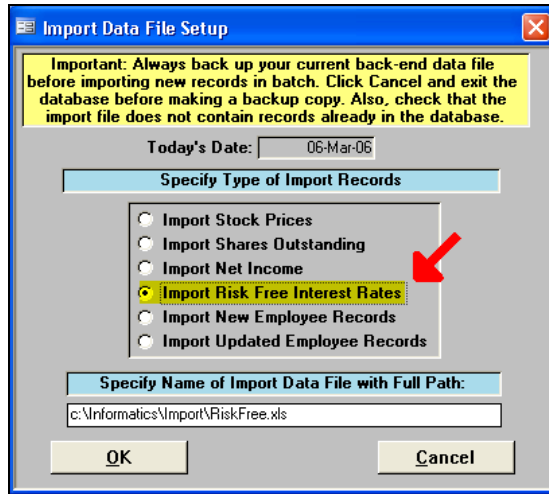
Import Data File Setup

Important: Always back up your current back-end data file before importing new records in batch. Click Cancel and exit the database before making a backup copy. Also, check that the import file does not contain records already in the database.

Today's Date: 06-Mar-06

Specify Type of Import Records

Import Stock Prices
Import Shares Outstanding
Import Net Income
Import Risk Free Interest Rates
Import New Employee Records
Import Updated Employee Records

Specify Name of Import Data File with Full Path:

c:\Informatics\Import\RiskFree.xls

OK

Cancel